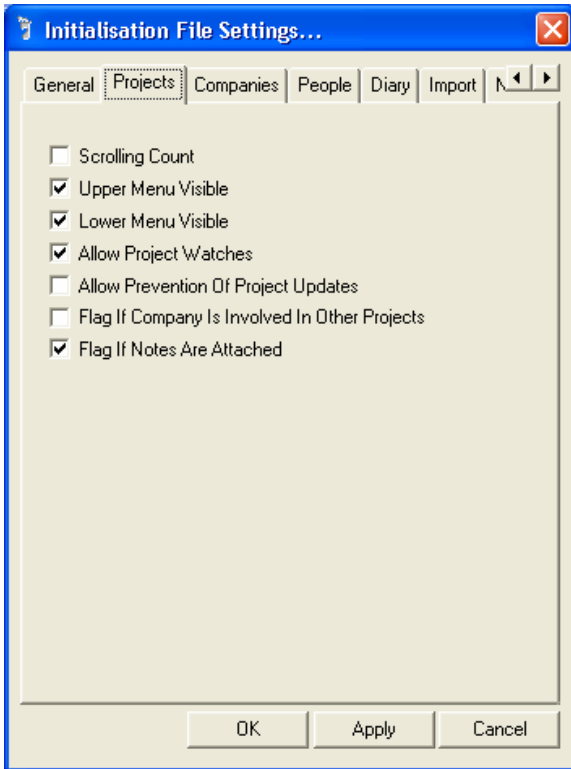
Initialisation File Settings...

General | Projects | Companies | People | Diary | Import | N

Scrolling Count
Upper Menu Visible
Lower Menu Visible
Allow Project Watches
Allow Prevention Of Project Updates
Flag If Company Is Involved In Other Projects
Flag If Notes Are Attached

OK | Apply | Cancel